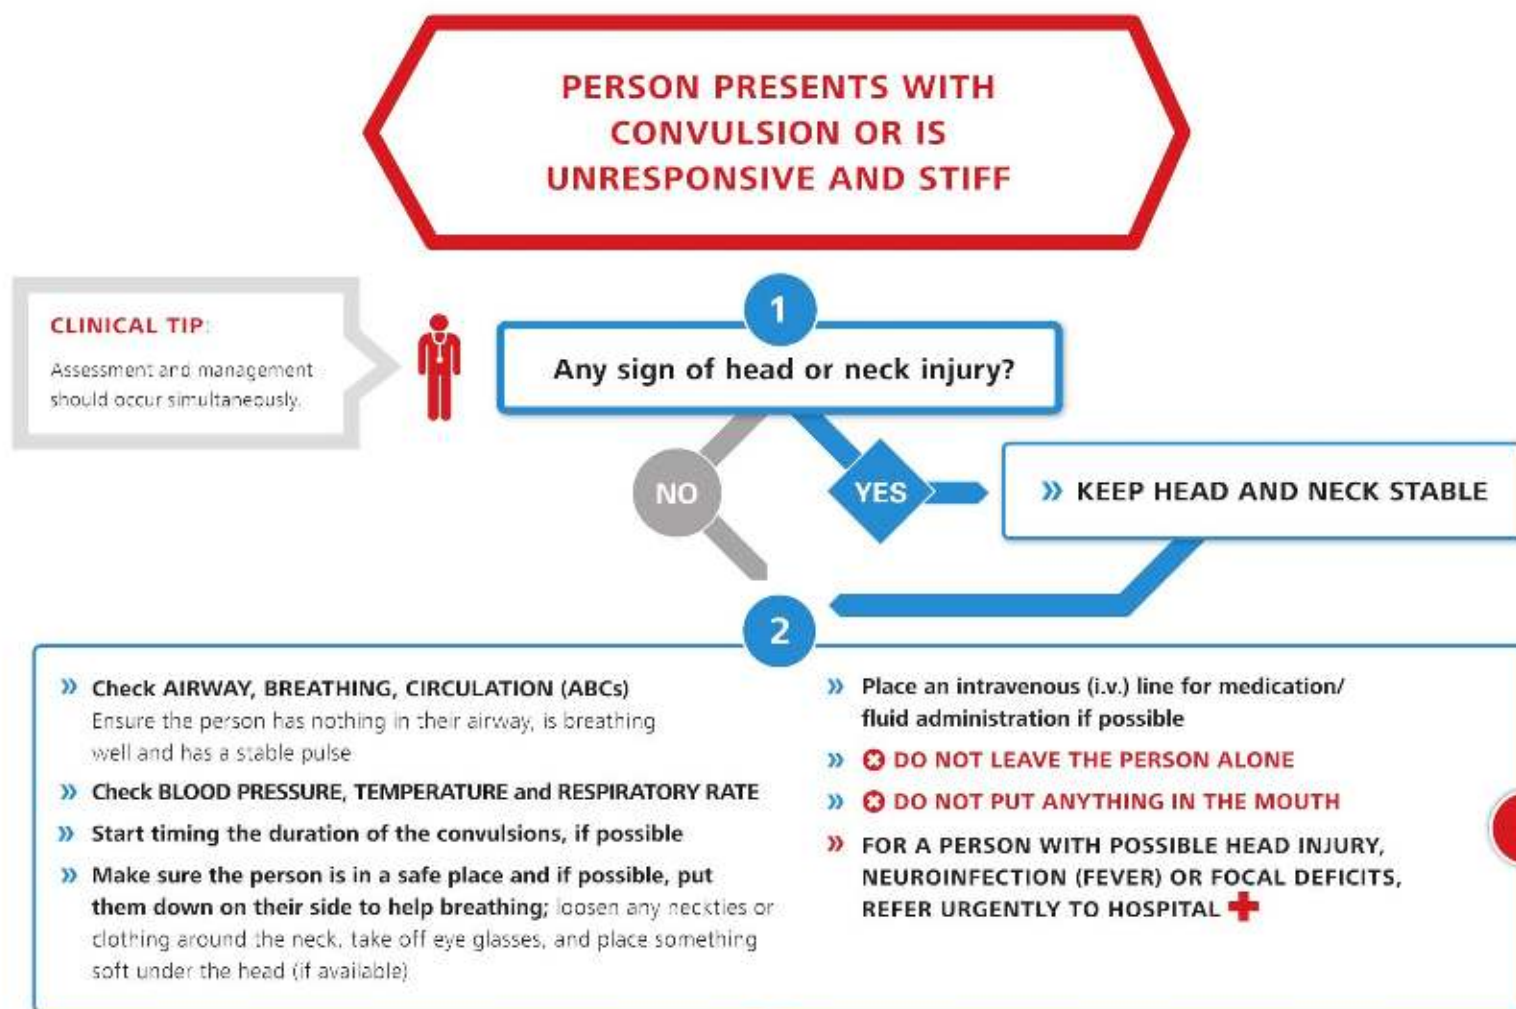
PERSON PRESENTS WITH CONVULSION OR IS UNRESPONSIVE AND STIFF

CLINICAL TIP:
Assessment and management should occur simultaneously.

1

Any sign of head or neck injury?

NO

YES

» KEEP HEAD AND NECK STABLE

2

» Check AIRWAY, BREATHING, CIRCULATION (ABCs)
Ensure the person has nothing in their airway, is breathing well and has a stable pulse

» Check BLOOD PRESSURE, TEMPERATURE and RESPIRATORY RATE

» Start timing the duration of the convulsions, if possible

» Make sure the person is in a safe place and if possible, put them down on their side to help breathing; loosen any neckties or clothing around the neck, take off eye glasses, and place something soft under the head (if available)

» Place an intravenous (i.v.) line for medication/ fluid administration if possible

» DO NOT LEAVE THE PERSON ALONE

» DO NOT PUT ANYTHING IN THE MOUTH

» FOR A PERSON WITH POSSIBLE HEAD INJURY, NEUROINFECTION (FEVER) OR FOCAL DEFICITS, REFER URGENTLY TO HOSPITAL